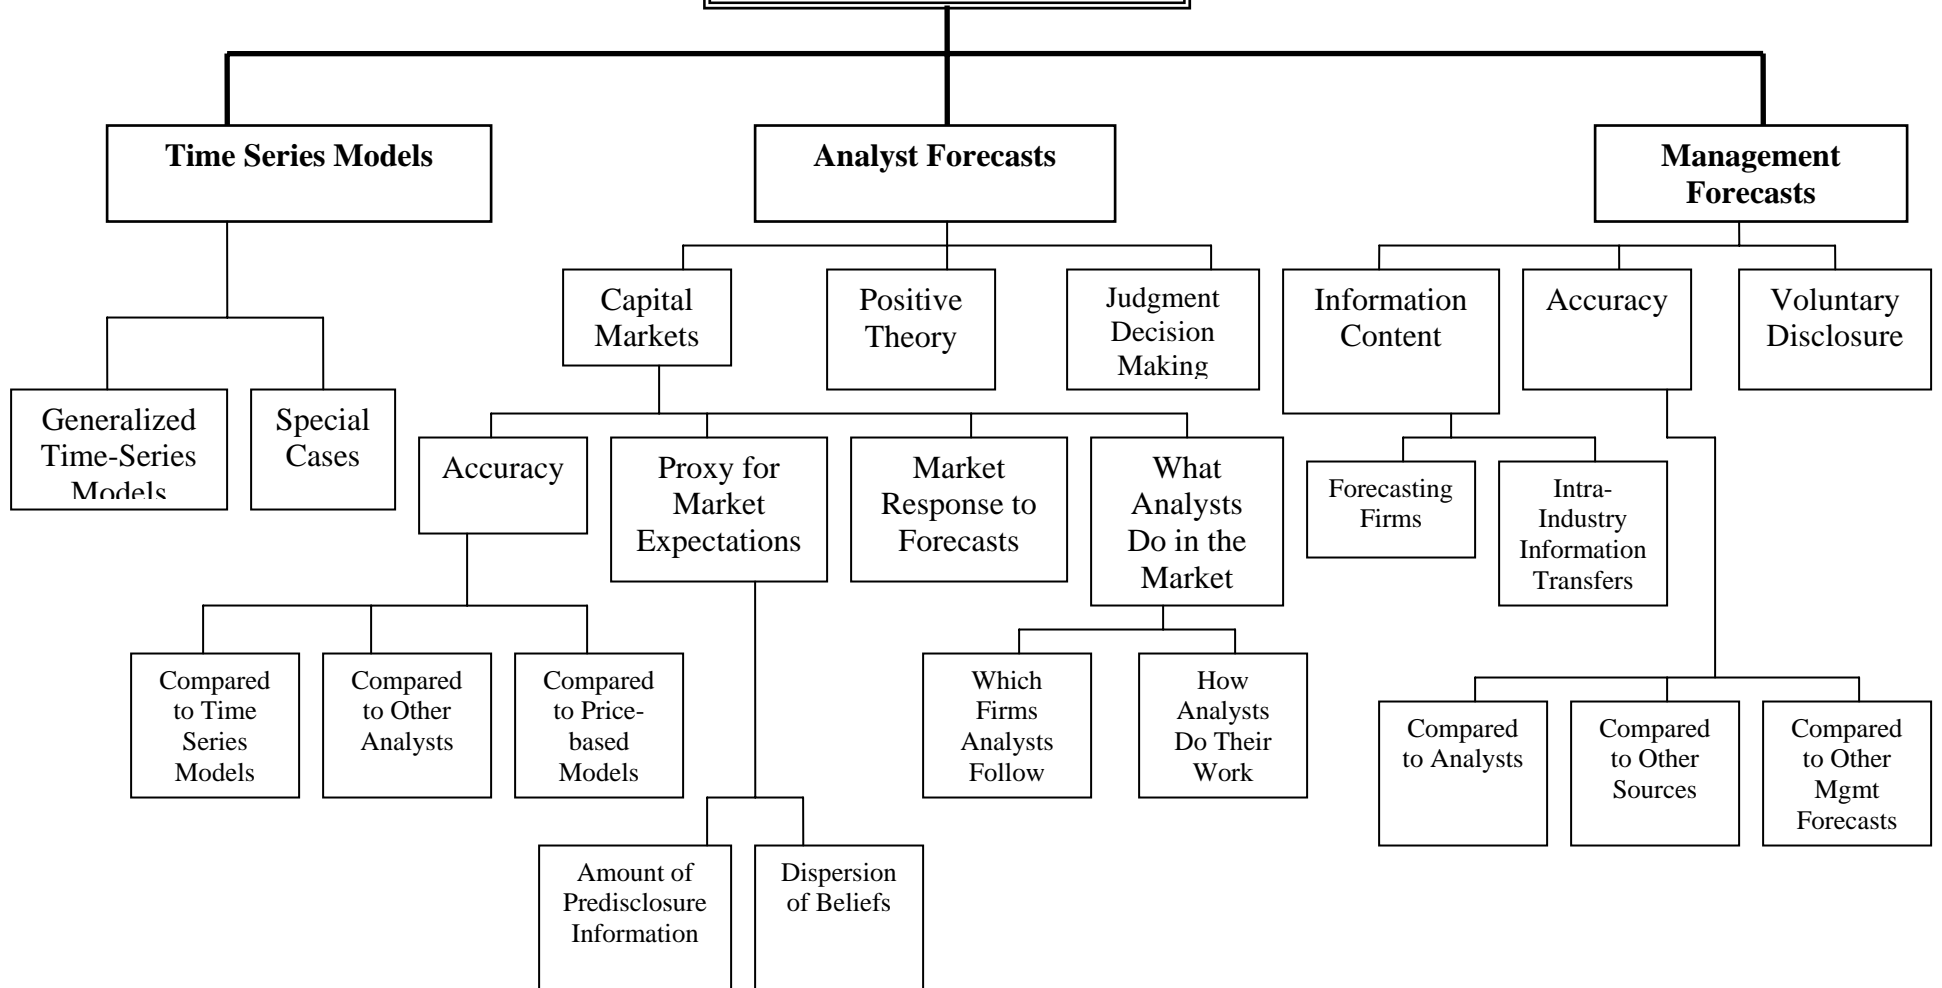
Time Series Models

Generalized Time-Series Models

Special Cases

Analyst Forecasts

Capital Markets

Positive Theory

Judgment Decision Making

Accuracy

Compared to Time Series Models

Compared to Other Analysts

Compared to Price-based Models

Proxy for Market Expectations

Amount of Predisclosure Information

Dispersion of Beliefs

Market Response to Forecasts

What Analysts Do in the Market

Which Firms Analysts Follow

How Analysts Do Their Work

Management Forecasts

Information Content

Forecasting Firms

Intra-Industry Information Transfers

Accuracy

Compared to Analysts

Compared to Other Sources

Compared to Other Mgmt Forecasts

Voluntary Disclosure